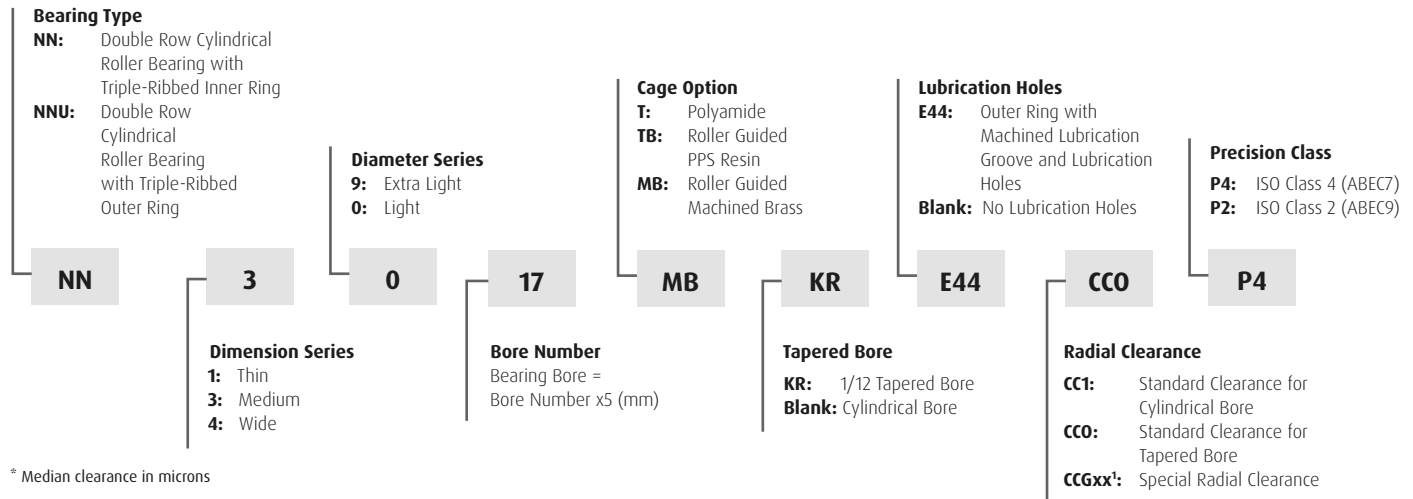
**Bearing Type**
**NN:** Double Row Cylindrical Roller Bearing with Triple-Ribbed Inner Ring
**NNU:** Double Row Cylindrical Roller Bearing with Triple-Ribbed Outer Ring

**Diameter Series**
**9:** Extra Light
**0:** Light

**Cage Option**
**T:** Polyamide
**TB:** Roller Guided PPS Resin
**MB:** Roller Guided Machined Brass

**Lubrication Holes**
**E44:** Outer Ring with Machined Lubrication Groove and Lubrication Holes
**Blank:** No Lubrication Holes

**Precision Class**
**P4:** ISO Class 4 (ABEC7)
**P2:** ISO Class 2 (ABEC9)

NN 3 0 17 MB KR E44 CC0 P4

**Dimension Series**
**1:** Thin
**3:** Medium
**4:** Wide

**Bore Number**
Bearing Bore = Bore Number x5 (mm)

**Tapered Bore**
**KR:** 1/12 Tapered Bore
**Blank:** Cylindrical Bore

**Radial Clearance**
**CC1:** Standard Clearance for Cylindrical Bore
**CC0:** Standard Clearance for Tapered Bore
**CCGxx$^1$:** Special Radial Clearance

* Median clearance in microns